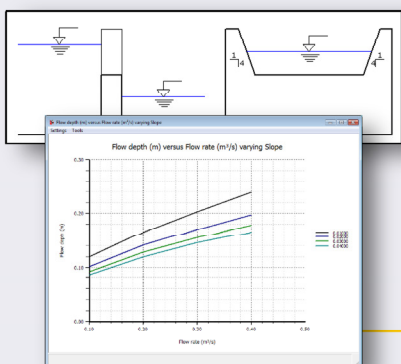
1
4

1
4

Flow depth (m) versus Flow rate (m³/s) varying Slope
Settings Tools

Flow depth (m) versus Flow rate (m³/s) varying Slope

0.30
0.25
0.20
0.15
0.10
0.05
0.00

Flow depth (m)

0.10 0.20 0.30 0.40 0.50

Flow rate (m³/s)

0.0200
0.0250
0.0300
0.0400